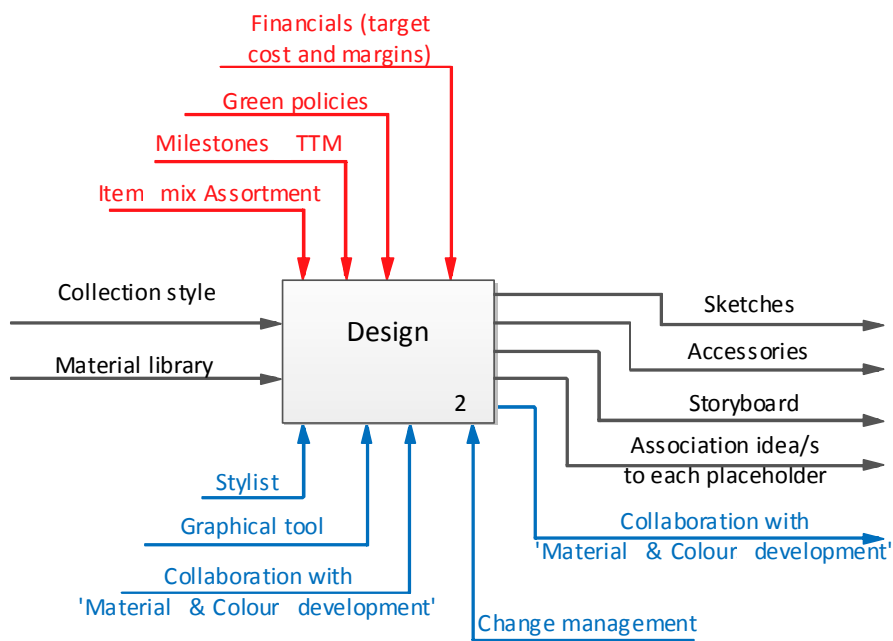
Financials (target cost and margins)

Green policies

Milestones TTM

Item mix Assortment

Collection style

Material library

Design

2

Sketches

Accessories

Storyboard

Association idea/s to each placeholder

Stylist

Graphical tool

Collaboration with 'Material & Colour development'

Collaboration with 'Material & Colour development'

Change management